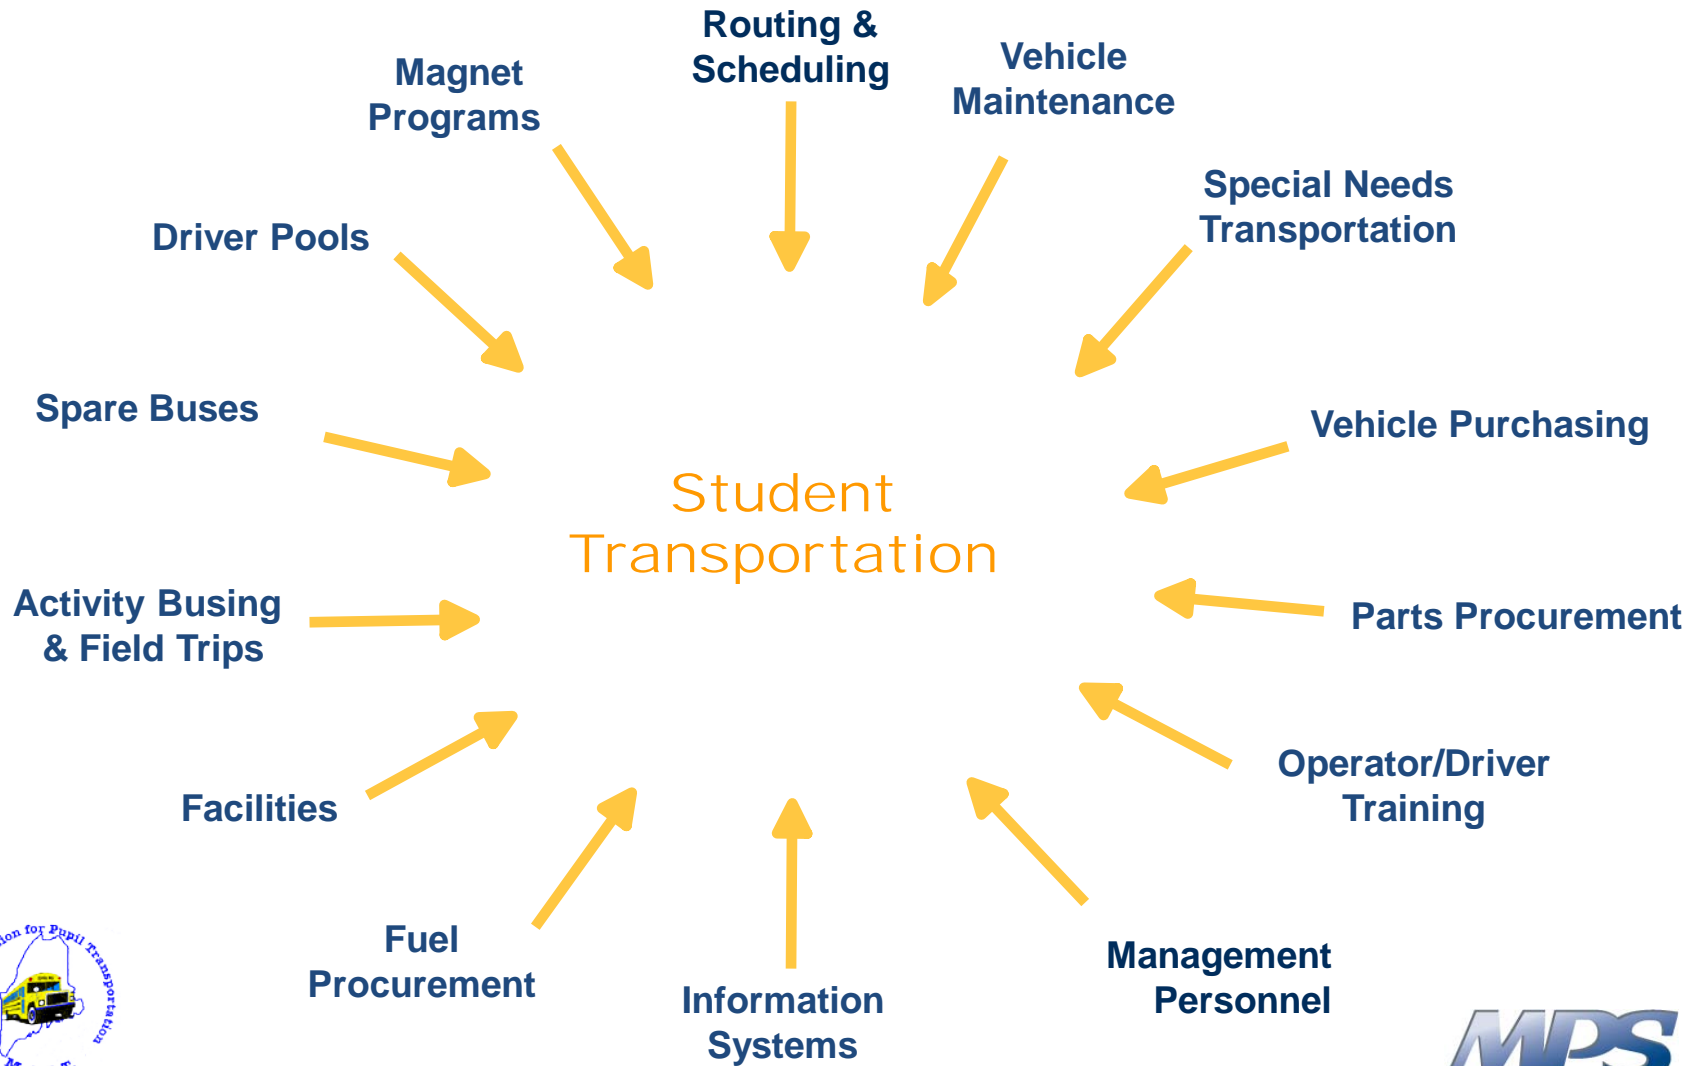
Routing & Scheduling

Magnet Programs

Vehicle Maintenance

Special Needs Transportation

Driver Pools

Spare Buses

Vehicle Purchasing

Student Transportation

Activity Busing & Field Trips

Parts Procurement

Operator/Driver Training

Facilities

Fuel Procurement

Information Systems

Management Personnel

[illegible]ion for Pupil Transportation

MPS